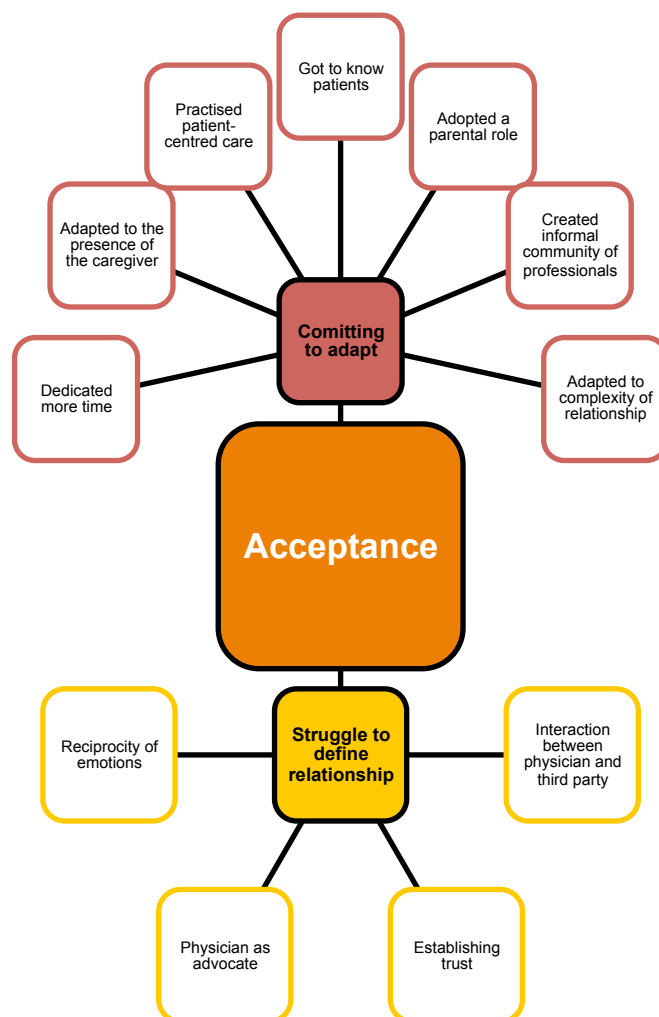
Got to know patients

Practised patient-centred care

Adopted a parental role

Adapted to the presence of the caregiver

Created informal community of professionals

Comitting to adapt

Dedicated more time

Adapted to complexity of relationship

Acceptance

Reciprocity of emotions

Struggle to define relationship

Interaction between physician and third party

Physician as advocate

Establishing trust